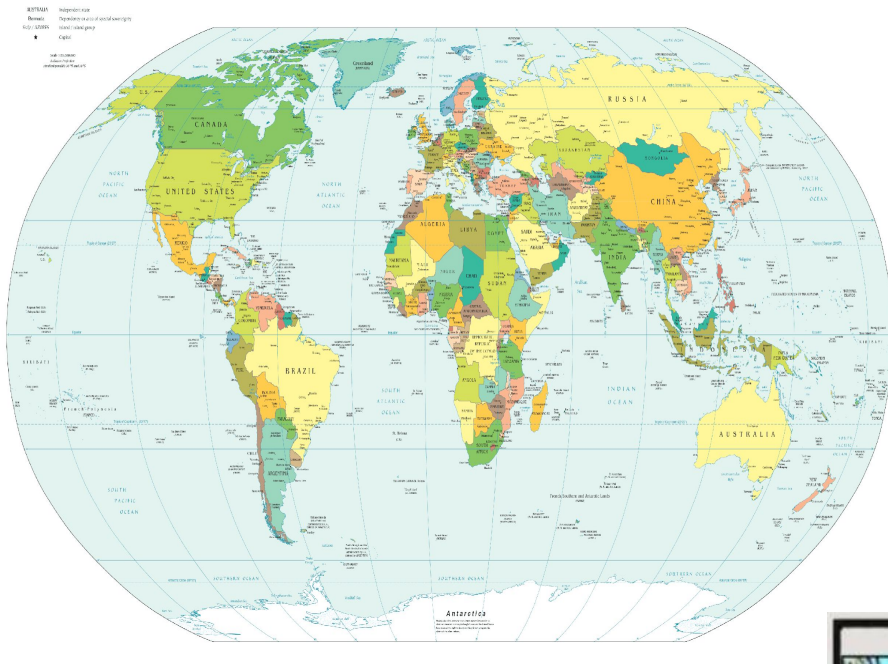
AUSTRALIA Independent state
Bermuda Dependency or area of special sovereignty
Sicily / LORENA Island / island group
★ Capital

Greenland

RUSSIA

CANADA

U.S.

KAZAKHSTAN

MONGOLIA

UNITED STATES

NORTH PACIFIC OCEAN

NORTH ATLANTIC OCEAN

NORTH PACIFIC OCEAN

CHINA

IRAN

ALGERIA

LIBYA

EGYPT

INDIA

SUDAN

BRAZIL

SOUTH ATLANTIC OCEAN

INDIAN OCEAN

AUSTRALIA

French Polynesia

SOUTH PACIFIC OCEAN

French Southern and Antarctic Lands

SOUTHERN OCEAN

SOUTHERN OCEAN

SOUTHERN OCEAN

Antarctica